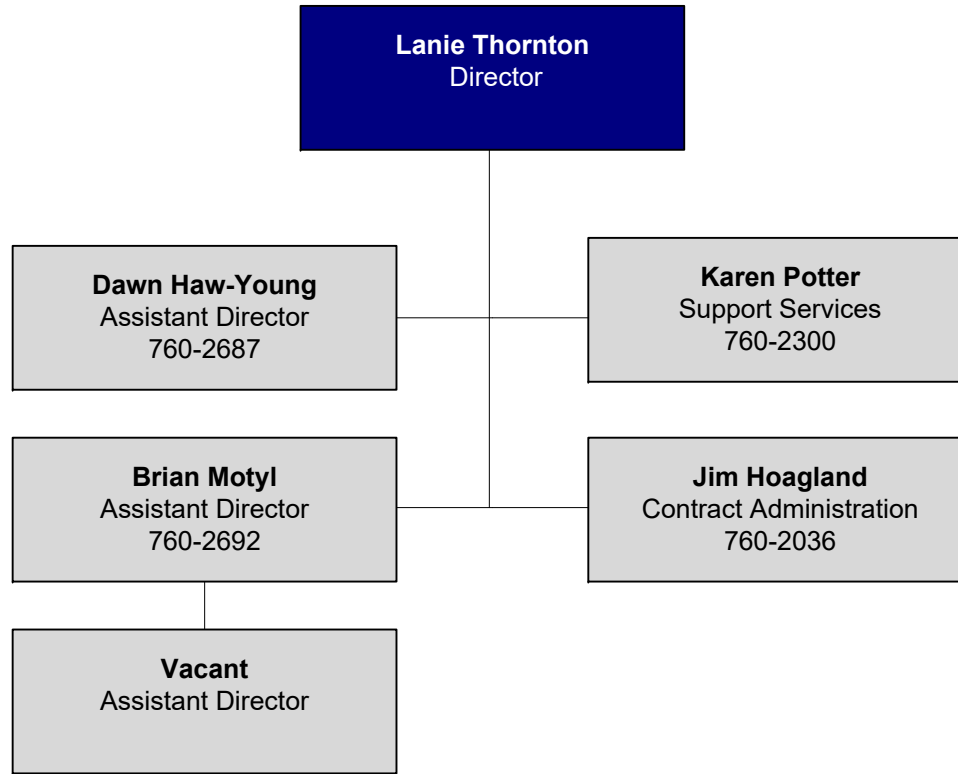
**Lanie Thornton**
Director

**Dawn Haw-Young**
Assistant Director
760-2687

**Karen Potter**
Support Services
760-2300

**Brian Motyl**
Assistant Director
760-2692

**Jim Hoagland**
Contract Administration
760-2036

**Vacant**
Assistant Director